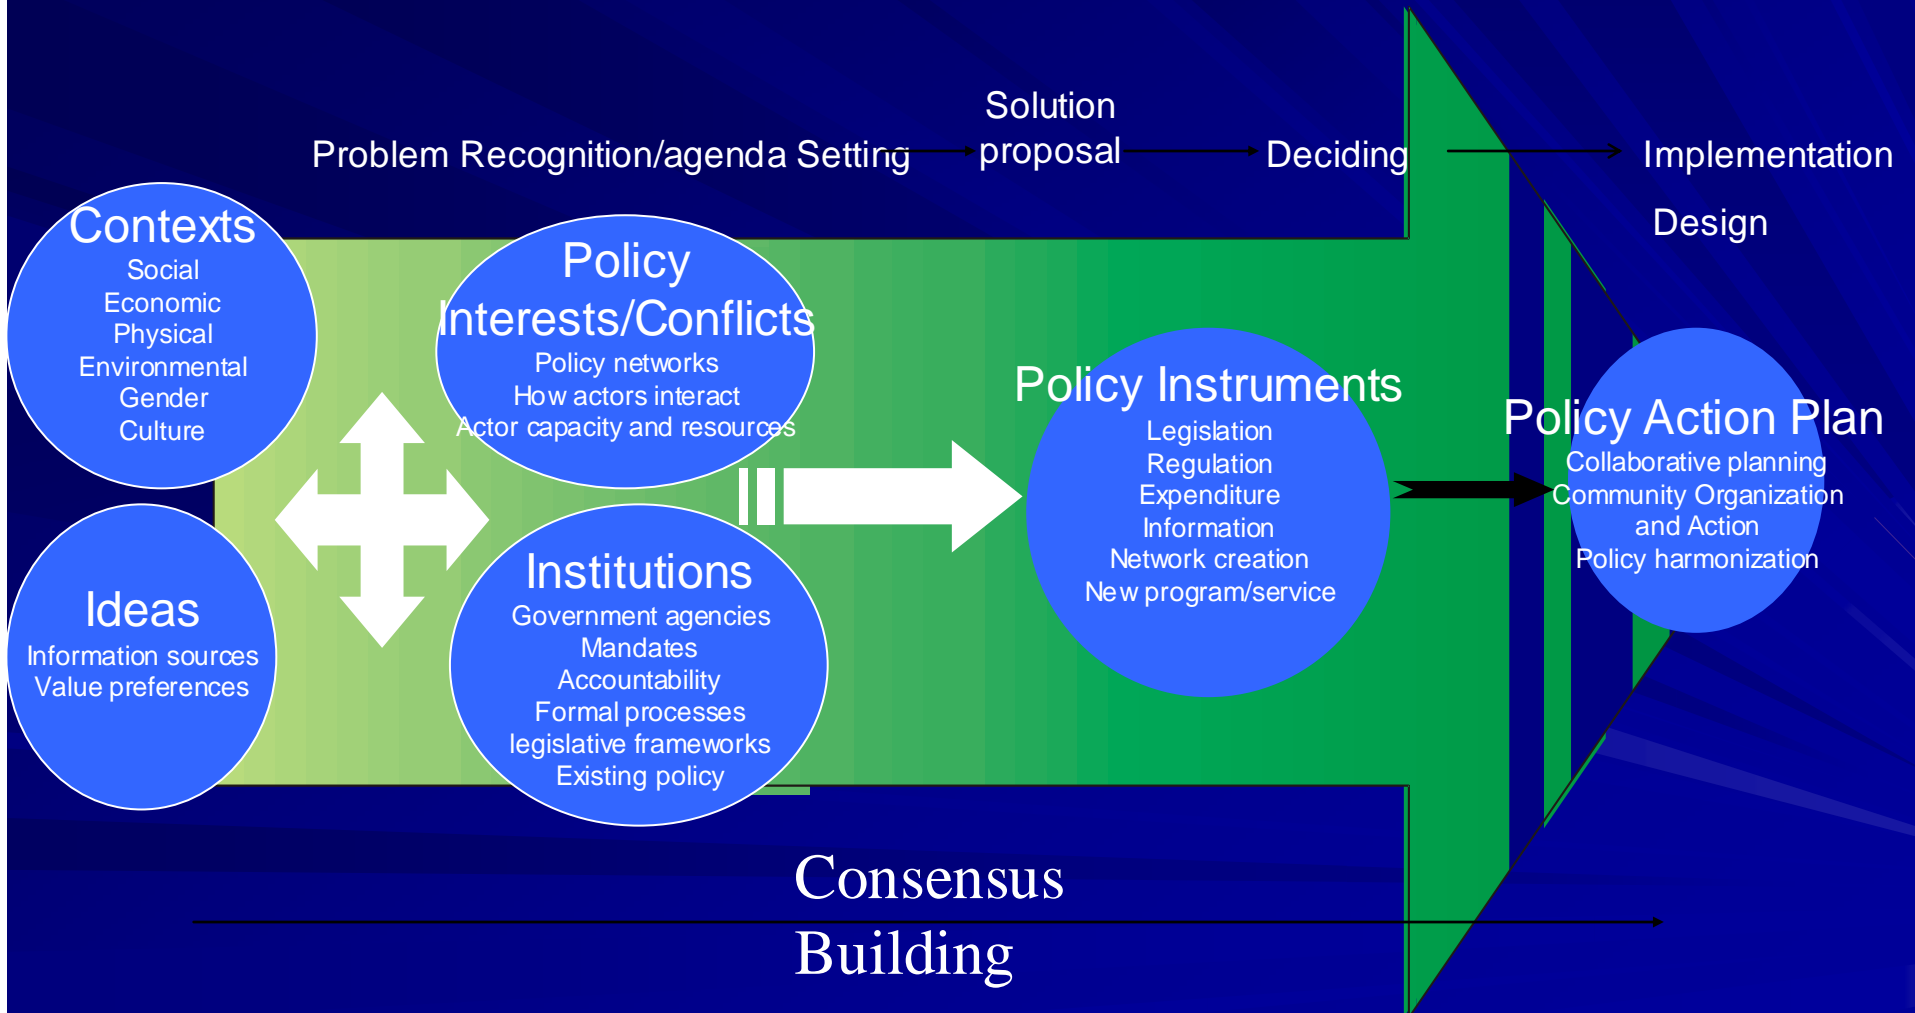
Problem Recognition/agenda Setting

Solution proposal

Deciding

Implementation

Design

Contexts
Social
Economic
Physical
Environmental
Gender
Culture

Policy Interests/Conflicts
Policy networks
How actors interact
Actor capacity and resources

Ideas
Information sources
Value preferences

Institutions
Government agencies
Mandates
Accountability
Formal processes
legislative frameworks
Existing policy

Policy Instruments
Legislation
Regulation
Expenditure
Information
Network creation
New program/service

Policy Action Plan
Collaborative planning
Community Organization and Action
Policy harmonization

Consensus Building